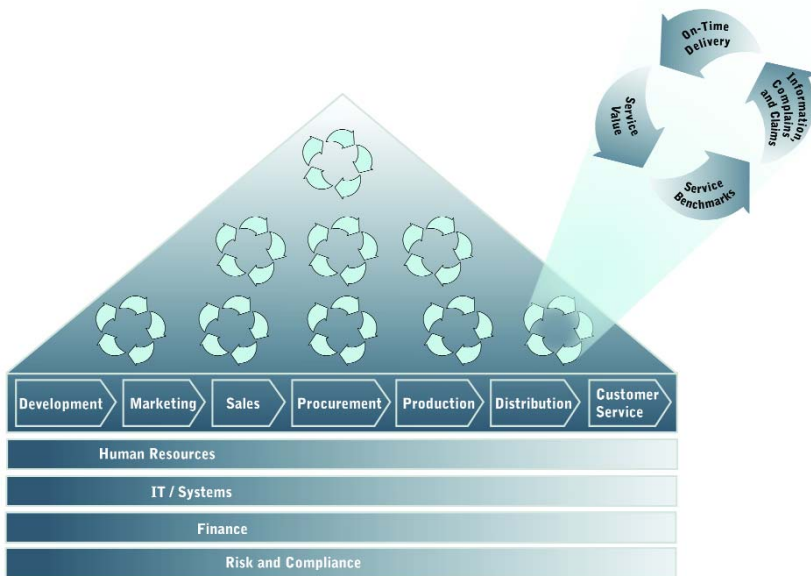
On-Time Delivery

Information, Complains and Claims

Service Benchmarks

Service Value

Development

Marketing

Sales

Procurement

Production

Distribution

Customer Service

Human Resources

IT / Systems

Finance

Risk and Compliance